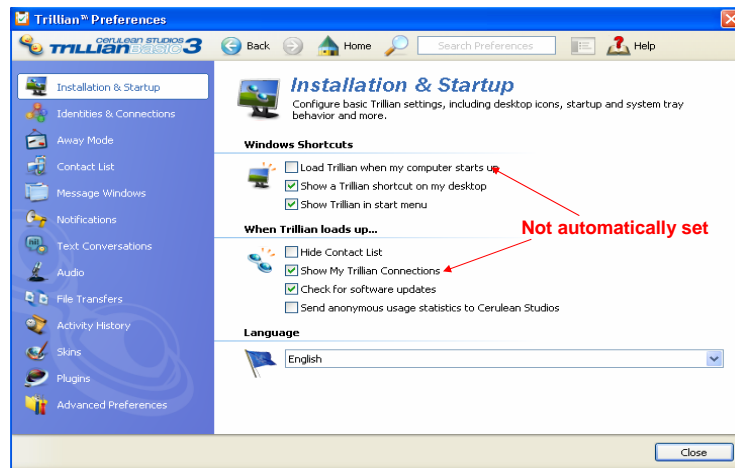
Trillian™ Preferences

cerulean studios TRILLIAN basic 3

Back

Home

Search Preferences

Help

Installation & Startup
Identities & Connections
Away Mode
Contact List
Message Windows
Notifications
Text Conversations
Audio
File Transfers
Activity History
Skins
Plugins
Advanced Preferences

Installation & Startup

Configure basic Trillian settings, including desktop icons, startup and system tray behavior and more.

Windows Shortcuts

Load Trillian when my computer starts up
Show a Trillian shortcut on my desktop
Show Trillian in start menu

Not automatically set

When Trillian loads up...

Hide Contact List
Show My Trillian Connections
Check for software updates
Send anonymous usage statistics to Cerulean Studios

Language

English

Close